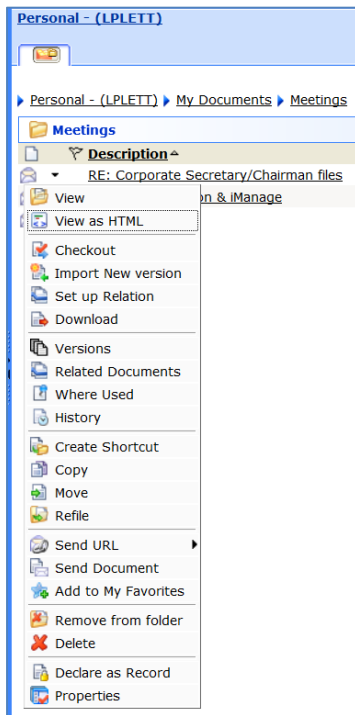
Personal - (LPLETT)

Personal - (LPLETT) ▸ My Documents ▸ Meetings

Meetings

Description

RE: Corporate Secretary/Chairman files

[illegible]on & iManage

View
View as HTML
Checkout
Import New version
Set up Relation
Download
Versions
Related Documents
Where Used
History
Create Shortcut
Copy
Move
Refile
Send URL
Send Document
Add to My Favorites
Remove from folder
Delete
Declare as Record
Properties